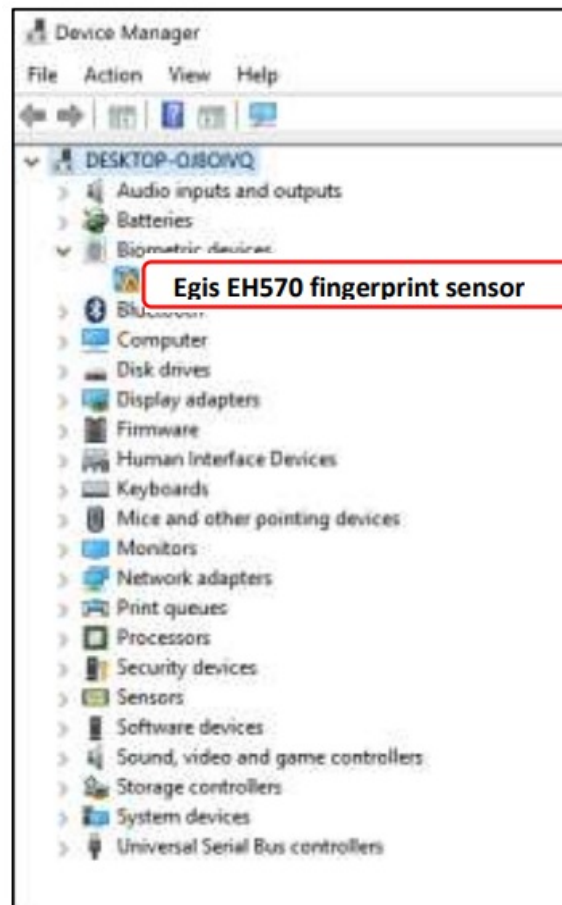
Device Manager

File Action View Help

DESKTOP-OJ8OIVQ
Audio inputs and outputs
Batteries
Biometric devices
Egis EH570 fingerprint sensor
Bluetooth
Computer
Disk drives
Display adapters
Firmware
Human Interface Devices
Keyboards
Mice and other pointing devices
Monitors
Network adapters
Print queues
Processors
Security devices
Sensors
Software devices
Sound, video and game controllers
Storage controllers
System devices
Universal Serial Bus controllers